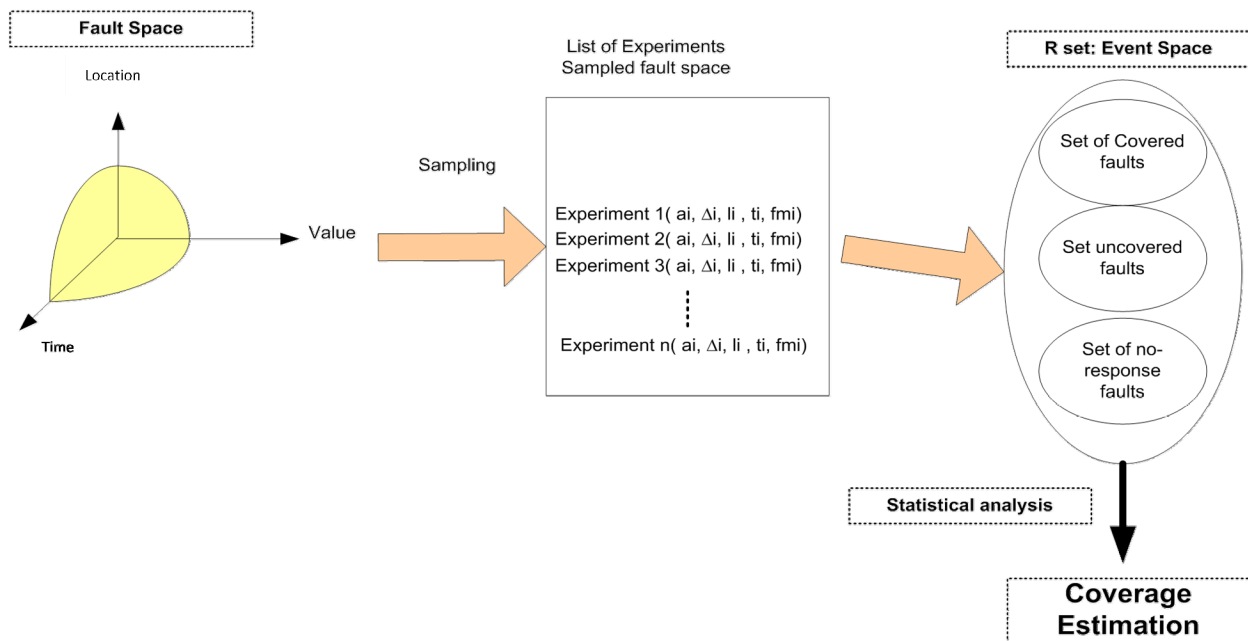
Fault Space

Location

Value

Time

Sampling

List of Experiments
Sampled fault space

Experiment 1( ai, ∆i, li , ti, fmi)
Experiment 2( ai, ∆i, li , ti, fmi)
Experiment 3( ai, ∆i, li , ti, fmi)

Experiment n( ai, ∆i, li , ti, fmi)

R set: Event Space

Set of Covered faults

Set uncovered faults

Set of no-response faults

Statistical analysis

Coverage Estimation